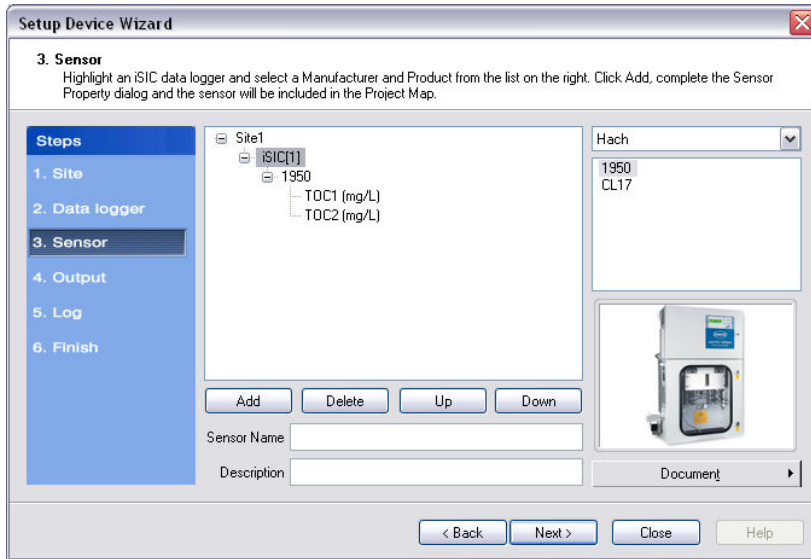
Setup Device Wizard

3. Sensor
Highlight an iSIC data logger and select a Manufacturer and Product from the list on the right. Click Add, complete the Sensor Property dialog and the sensor will be included in the Project Map.

Steps
1. Site
2. Data logger
3. Sensor
4. Output
5. Log
6. Finish

Site1
iSIC[1]
1950
TOC1 (mg/L)
TOC2 (mg/L)

Hach
1950
CL17

Add
Delete
Up
Down

Sensor Name
Description

Document

< Back
Next >
Close
Help